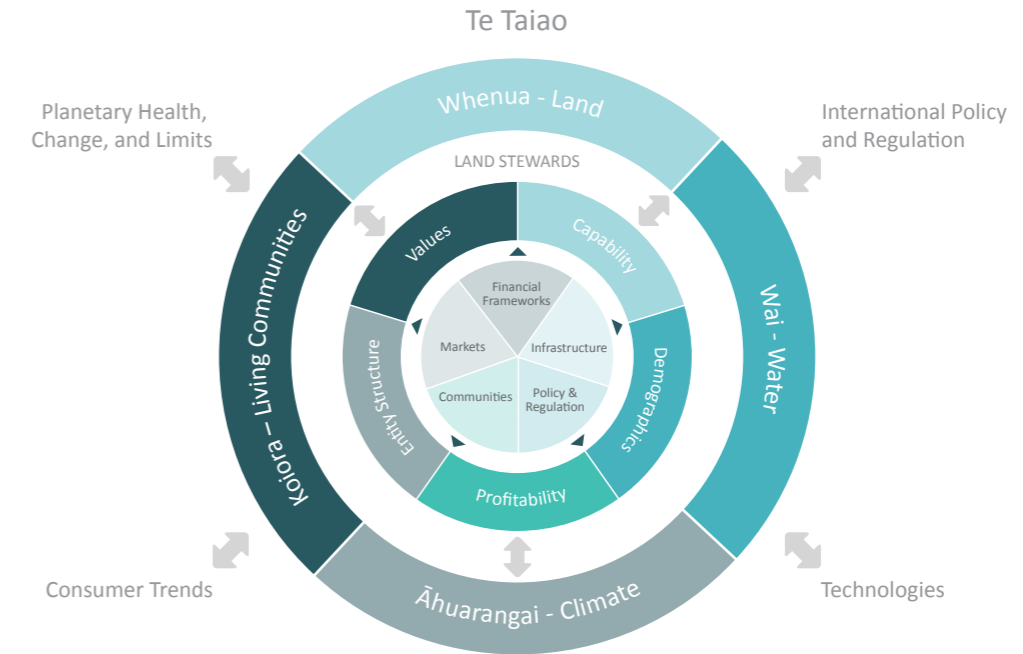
Te Taiao

Planetary Health, Change, and Limits

International Policy and Regulation

Whenua - Land

LAND STEWARDS

Koiora – Living Communities

Wai - Water

Values

Capability

Demographics

Profitability

Entity Structure

Financial Frameworks

Markets

Infrastructure

Communities

Policy & Regulation

Consumer Trends

Technologies

Āhuarangai - Climate